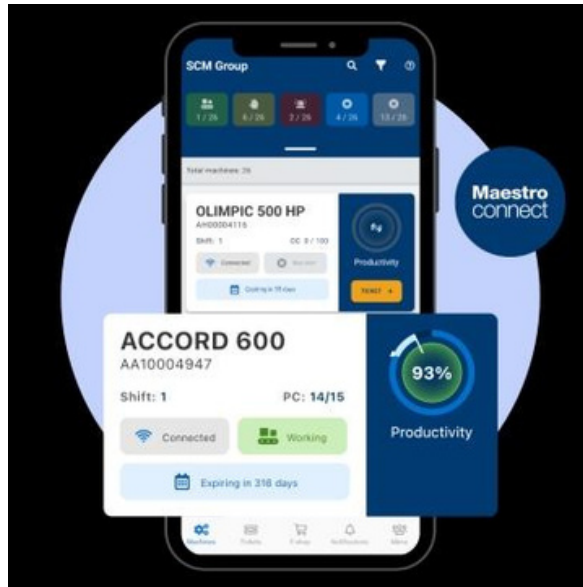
SCM Group

1 / 26
6 / 26
2 / 26
4 / 26
13 / 26

Total machines: 26

OLIMPIC 500 HP
AH00004115
Shift: 1
PC: 0 / 100
Connected
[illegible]
Expiring in 19 days
Productivity
TICKET +

Maestro connect

ACCORD 600
AA10004947
Shift: 1
PC: 14/15
Connected
Working
Expiring in 316 days
93%
Productivity

Machines
Tickets
E-shop
Notifications
Menu